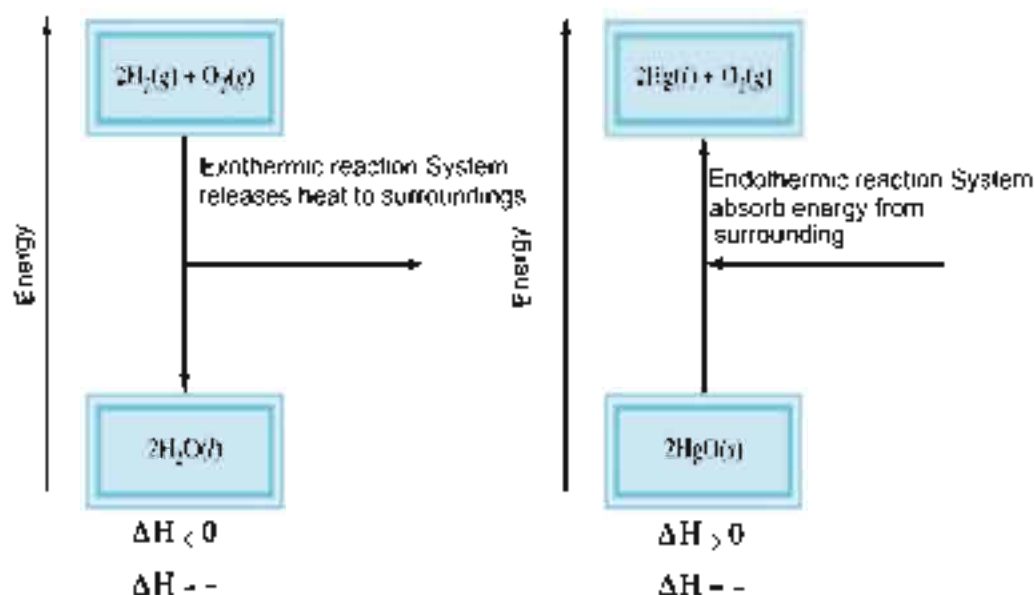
$2H_2(g) + O_2(g)$

Exothermic reaction System releases heat to surroundings

Energy

$2H_2O(l)$

$\Delta H < 0$

$\Delta H$ - -

$2Hg(l) + O_2(g)$

Endothermic reaction System absorb energy from surrounding

Energy

$2HgO(s)$

$\Delta H > 0$

$\Delta H$ - -